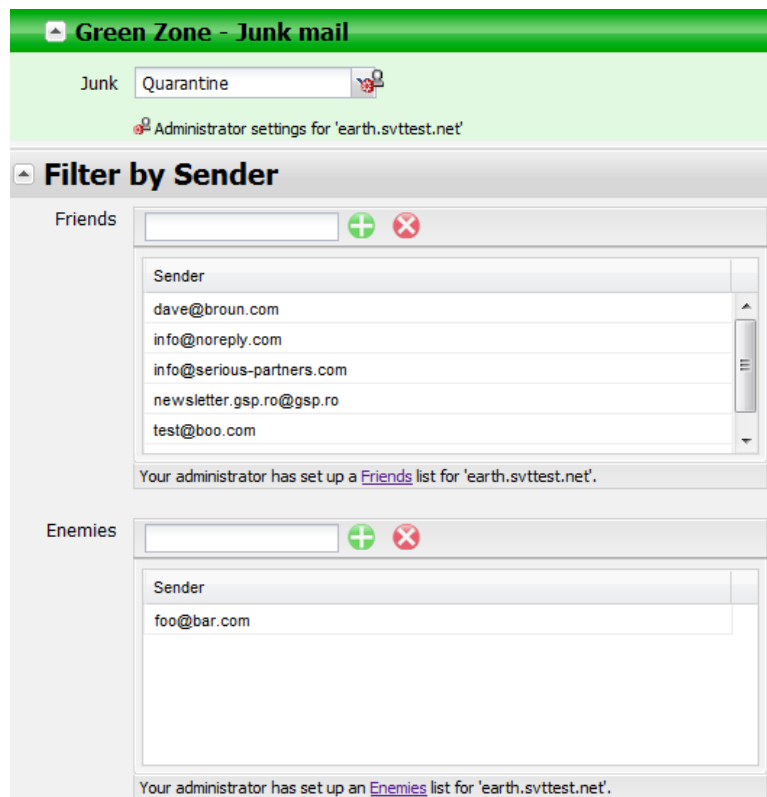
Green Zone - Junk mail

Junk Quarantine

Administrator settings for 'earth.svttest.net'

Filter by Sender

Friends

| Sender |
|---|
| dave@broun.com |
| info@noreply.com |
| info@serious-partners.com |
| newsletter.gsp.ro@gsp.ro |
| test@boo.com |

Your administrator has set up a Friends list for 'earth.svttest.net'.

Enemies

| Sender |
|---|
| foo@bar.com |

Your administrator has set up an Enemies list for 'earth.svttest.net'.